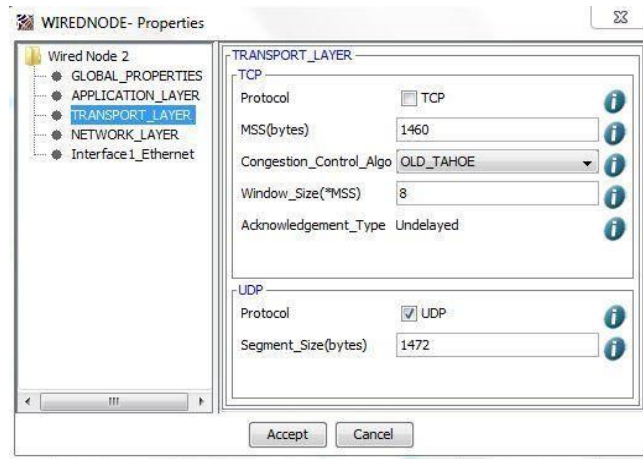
WIREDNODE- Properties

Wired Node 2
GLOBAL_PROPERTIES
APPLICATION_LAYER
TRANSPORT_LAYER
NETWORK_LAYER
Interface1_Ethernet

TRANSPORT_LAYER
TCP
Protocol TCP
MSS(bytes) 1460
Congestion_Control_Algo OLD_TAHOE
Window_Size(*MSS) 8
Acknowledgement_Type Undelayed

UDP
Protocol UDP
Segment_Size(bytes) 1472

Accept Cancel